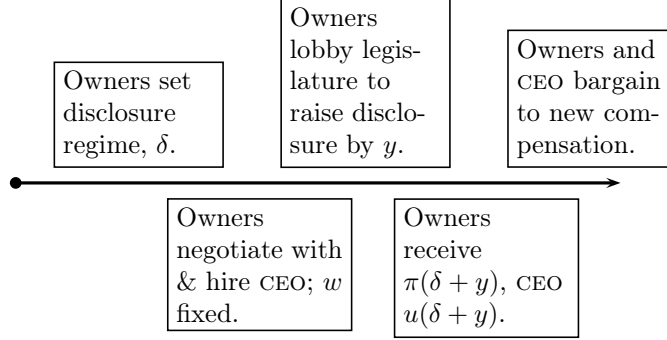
Owners set disclosure regime, $\delta$.

Owners negotiate with & hire CEO; $w$ fixed.

Owners lobby legislature to raise disclosure by $y$.

Owners receive $\pi(\delta + y)$, CEO $u(\delta + y)$.

Owners and CEO bargain to new compensation.